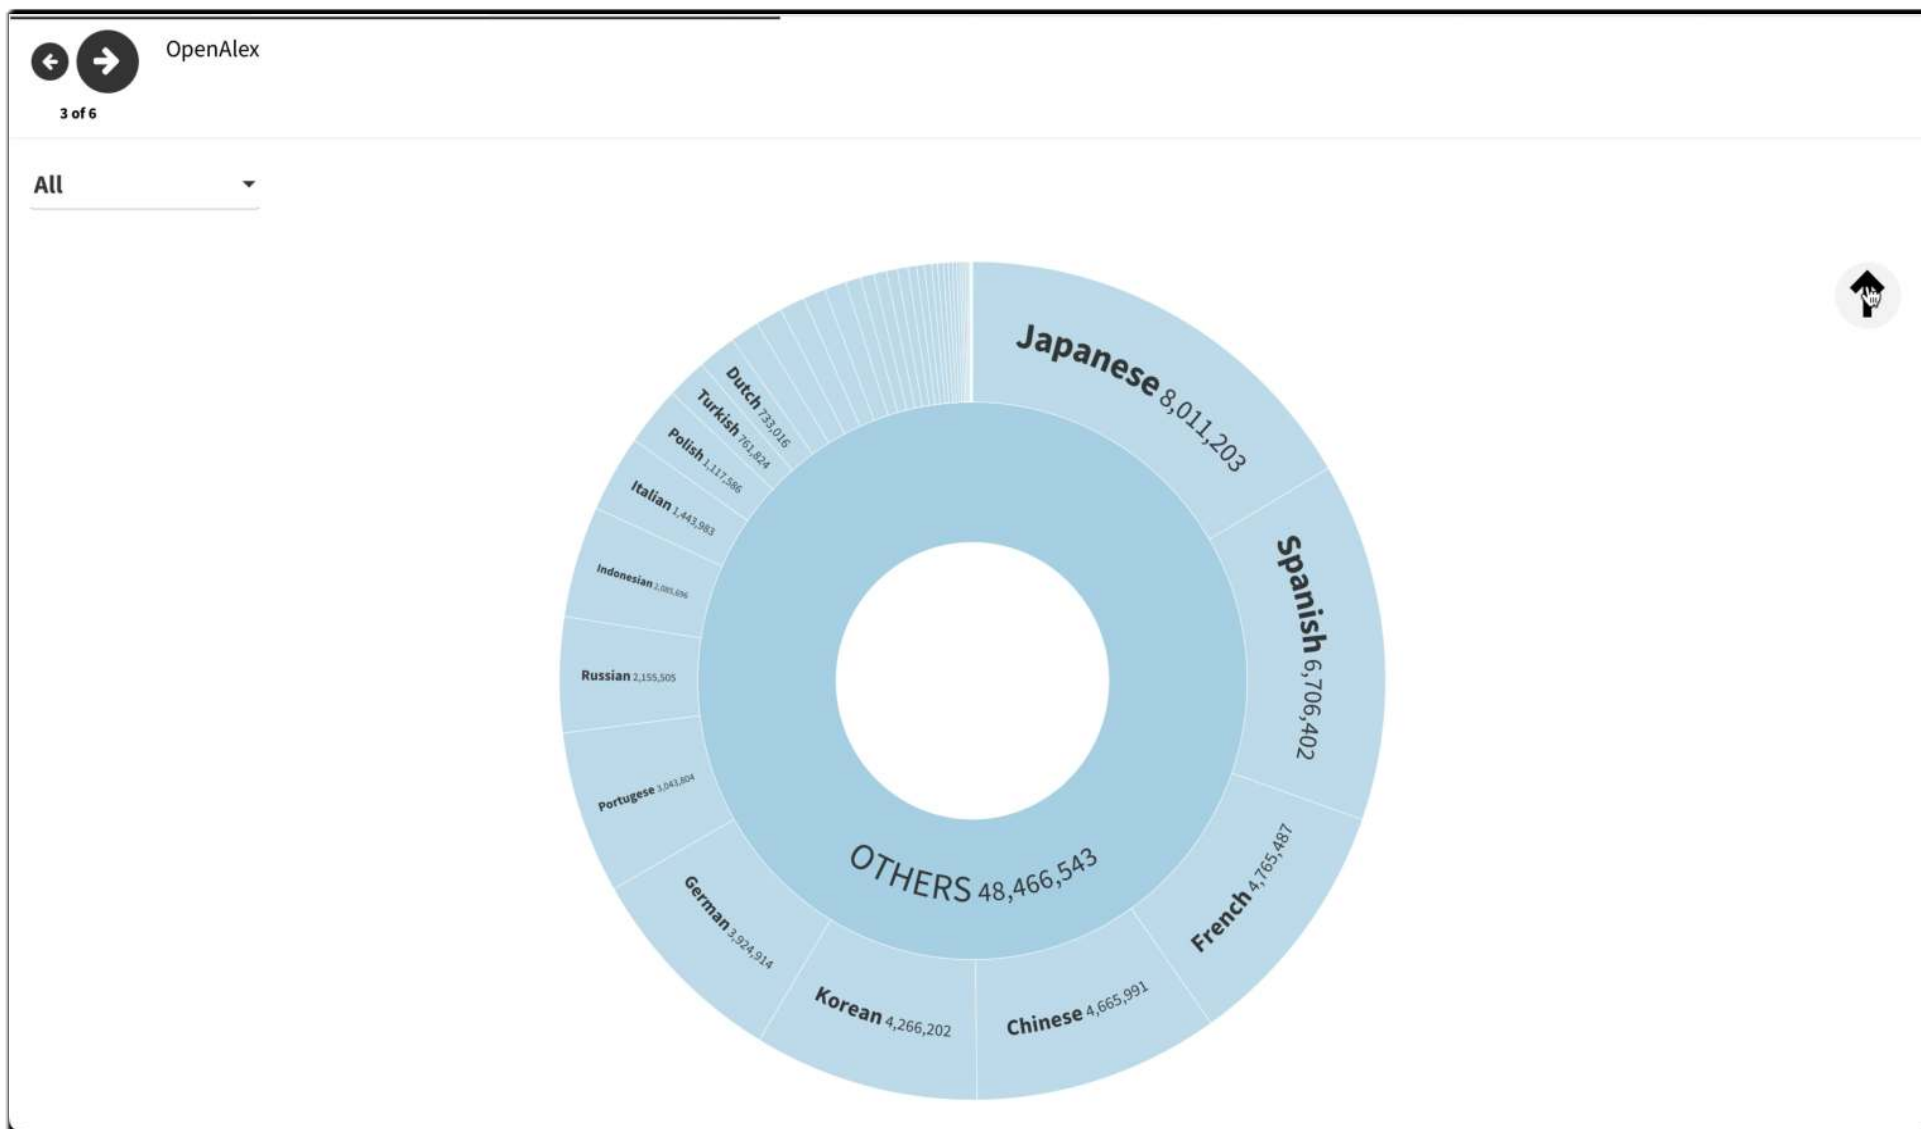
OpenAlex

3 of 6

All

Japanese 8,011,203

Spanish 6,706,402

French 4,765,487

Chinese 4,665,991

Korean 4,266,202

German 3,924,914

Portugese 3,043,804

Russian 2,155,505

Indonesian 2,085,696

Italian 1,443,983

Polish 1,117,586

Turkish 761,824

Dutch 733,016

OTHERS 48,466,543